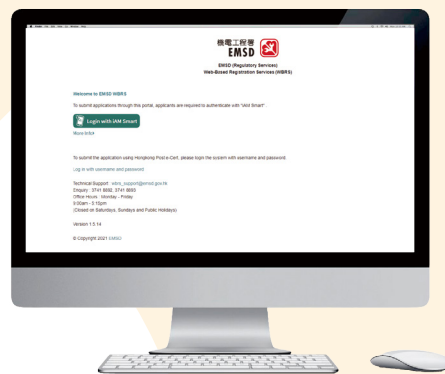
機電工程署
EMSD

EMSD (Regulatory Services)
Web-Based Registration Services (WBRS)

Welcome to EMSD WBRS

To submit applications through this portal, applicants are required to authenticate with "iAM Smart".

Login with iAM Smart

More Info

To submit the application using Hongkong Post e-Cert, please login the system with username and password

Log in with username and password

Technical Support: wbrs_support@emsd.gov.hk
Enquiry: 3741 8692, 3741 8693
Office Hours : Monday - Friday
9:00am - 5:15pm
(Closed on Saturdays, Sundays and Public Holidays)

Version 1.5.14

© Copyright 2021 EMSD